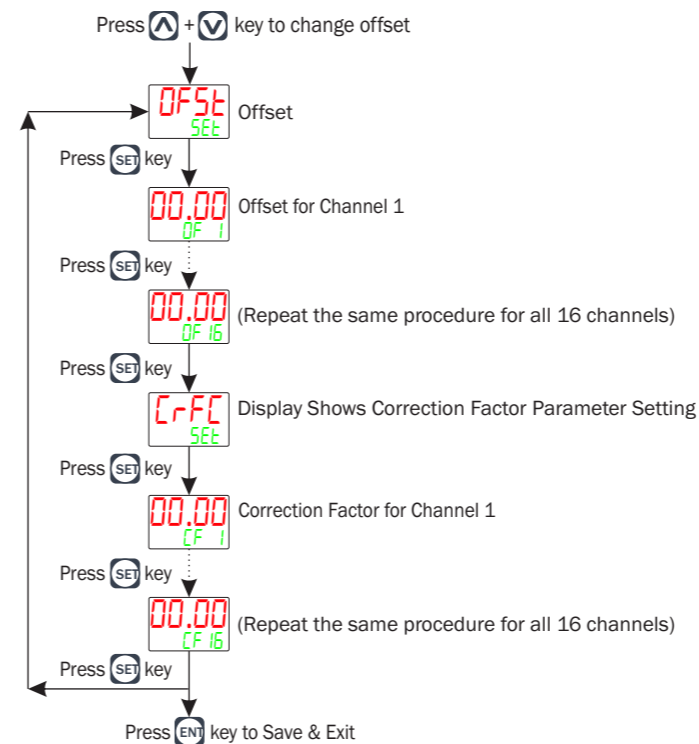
Press + key to change offset

OFSt
SEt
Offset

Press SET key

00.00
OF 1
Offset for Channel 1

Press SET key

00.00
OF 16
(Repeat the same procedure for all 16 channels)

Press SET key

CrFC
SEt
Display Shows Correction Factor Parameter Setting

Press SET key

00.00
CF 1
Correction Factor for Channel 1

Press SET key

00.00
CF 16
(Repeat the same procedure for all 16 channels)

Press SET key

Press ENT key to Save & Exit